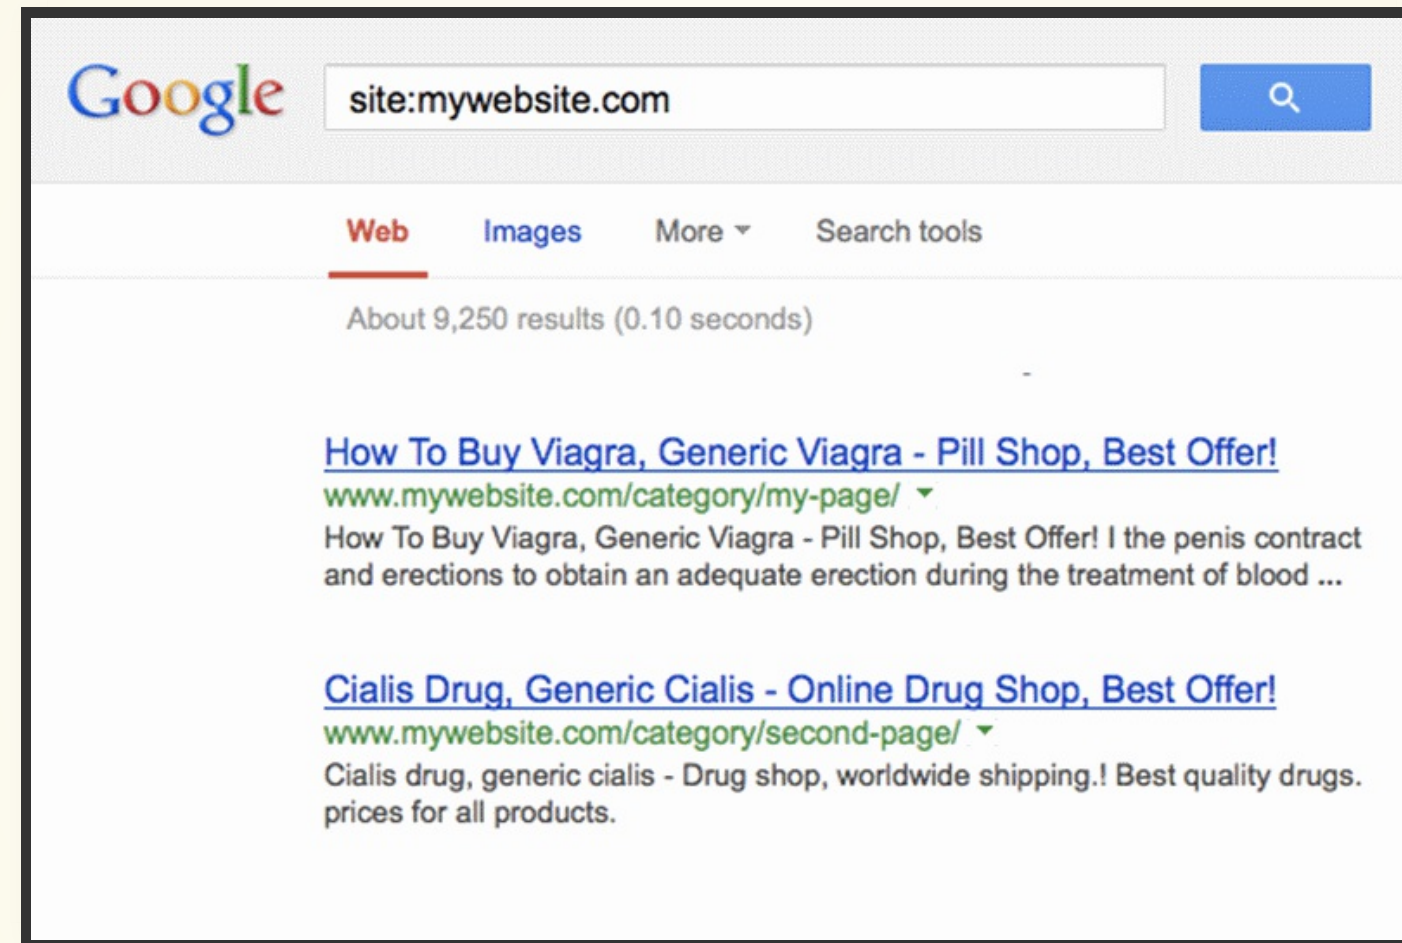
Google

site:mywebsite.com

Web Images More Search tools

About 9,250 results (0.10 seconds)

How To Buy Viagra, Generic Viagra - Pill Shop, Best Offer!
www.mywebsite.com/category/my-page/
How To Buy Viagra, Generic Viagra - Pill Shop, Best Offer! I the penis contract and erections to obtain an adequate erection during the treatment of blood ...

Cialis Drug, Generic Cialis - Online Drug Shop, Best Offer!
www.mywebsite.com/category/second-page/
Cialis drug, generic cialis - Drug shop, worldwide shipping.! Best quality drugs. prices for all products.